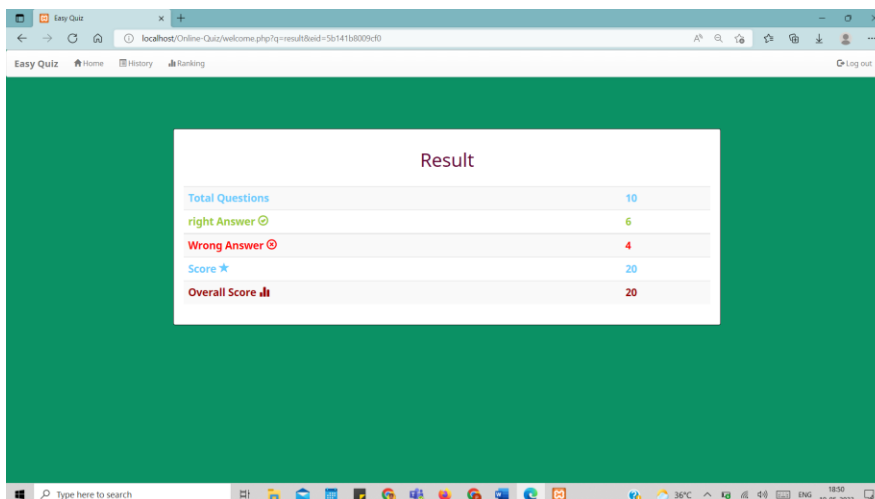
Easy Quiz

localhost/Online-Quiz/welcome.php?q=result&eid=5b141b8009cf0

Easy Quiz Home History Ranking

Log out

Result

| | |
|---|---|
| Total Questions | 10 |
| right Answer | 6 |
| Wrong Answer | 4 |
| Score | 20 |
| Overall Score | 20 |

Type here to search

36°C ENG 18:50